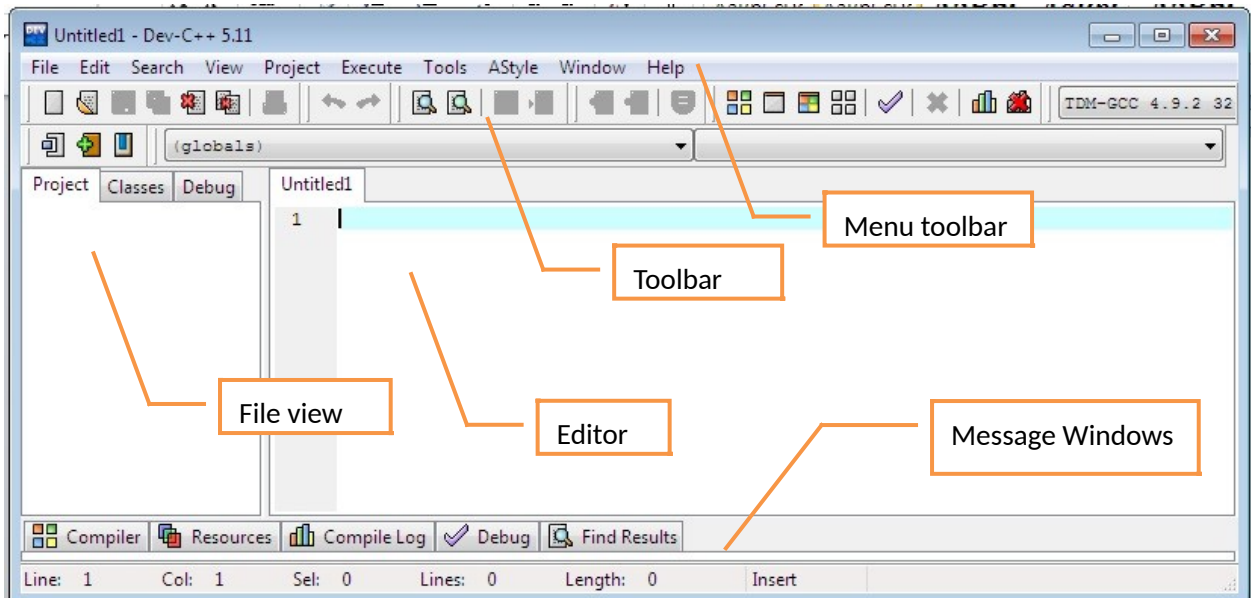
Untitled1 - Dev-C++ 5.11

File Edit Search View Project Execute Tools AStyle Window Help

TDM-GCC 4.9.2 32

(globals)

Project Classes Debug

Untitled1

1

Menu toolbar

Toolbar

File view

Editor

Message Windows

Compiler Resources Compile Log Debug Find Results

Line: 1 Col: 1 Sel: 0 Lines: 0 Length: 0 Insert